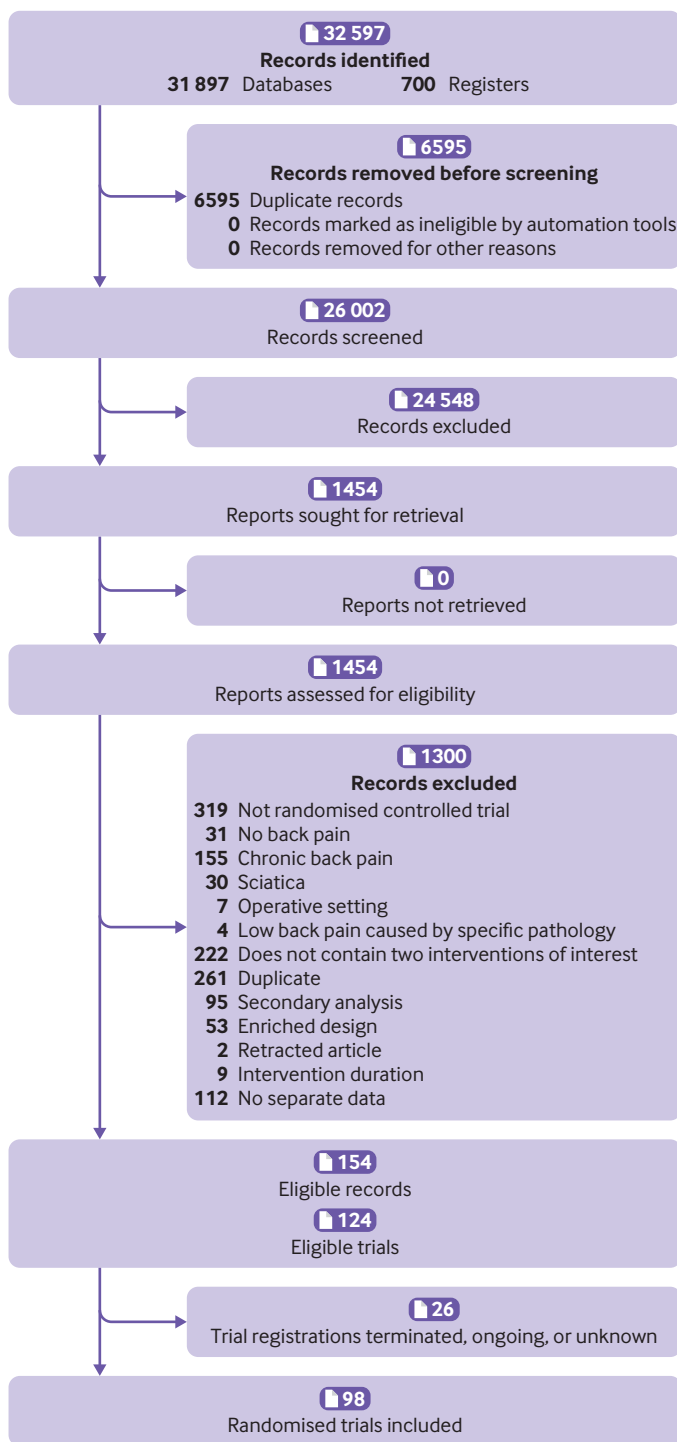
32 597
**Records identified**
**31 897** Databases **700** Registers

6595
**Records removed before screening**
**6595** Duplicate records
**0** Records marked as ineligible by automation tools
**0** Records removed for other reasons

26 002
Records screened

24 548
Records excluded

1454
Reports sought for retrieval

0
Reports not retrieved

1454
Reports assessed for eligibility

1300
**Records excluded**
**319** Not randomised controlled trial
**31** No back pain
**155** Chronic back pain
**30** Sciatica
**7** Operative setting
**4** Low back pain caused by specific pathology
**222** Does not contain two interventions of interest
**261** Duplicate
**95** Secondary analysis
**53** Enriched design
**2** Retracted article
**9** Intervention duration
**112** No separate data

154
Eligible records
124
Eligible trials

26
Trial registrations terminated, ongoing, or unknown

98
Randomised trials included